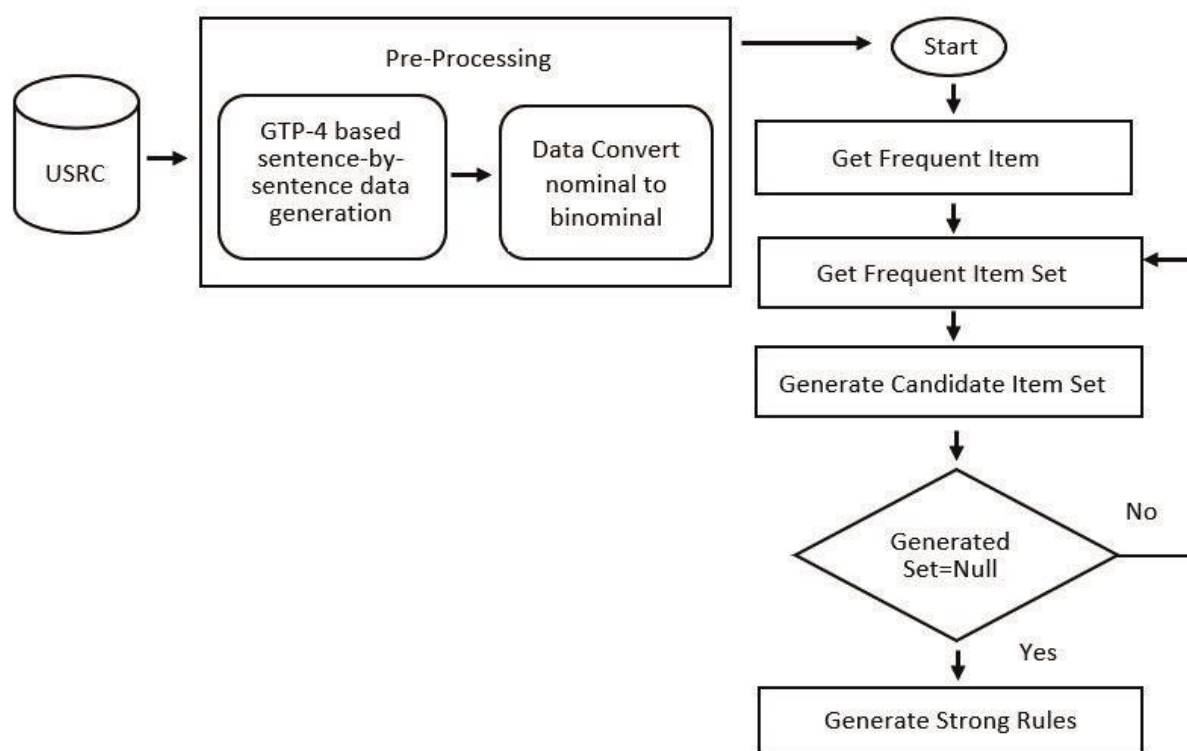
USRC

Pre-Processing

GTP-4 based sentence-by-sentence data generation

Data Convert nominal to binominal

Start

Get Frequent Item

Get Frequent Item Set

Generate Candidate Item Set

Generated Set=Null

No

Yes

Generate Strong Rules